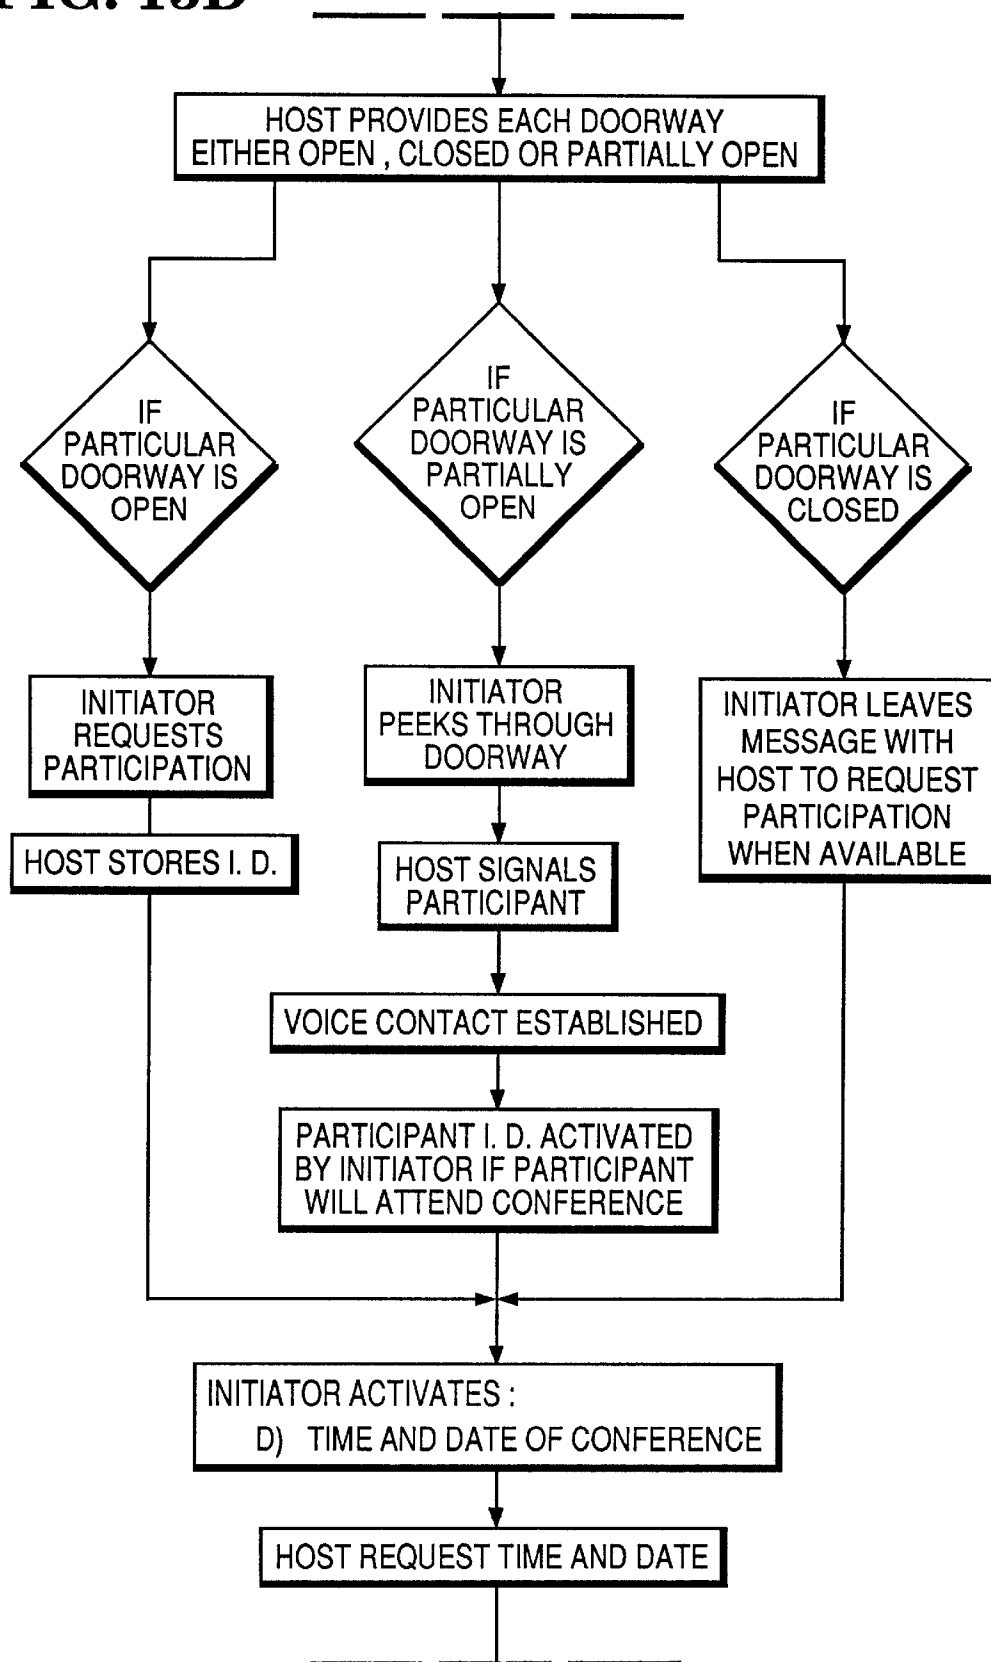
FIG. 13D

HOST PROVIDES EACH DOORWAY EITHER OPEN , CLOSED OR PARTIALLY OPEN

IF PARTICULAR DOORWAY IS OPEN

IF PARTICULAR DOORWAY IS PARTIALLY OPEN

IF PARTICULAR DOORWAY IS CLOSED

INITIATOR REQUESTS PARTICIPATION

HOST STORES I. D.

INITIATOR PEEKS THROUGH DOORWAY

HOST SIGNALS PARTICIPANT

VOICE CONTACT ESTABLISHED

PARTICIPANT I. D. ACTIVATED BY INITIATOR IF PARTICIPANT WILL ATTEND CONFERENCE

INITIATOR LEAVES MESSAGE WITH HOST TO REQUEST PARTICIPATION WHEN AVAILABLE

INITIATOR ACTIVATES :
D) TIME AND DATE OF CONFERENCE

HOST REQUEST TIME AND DATE